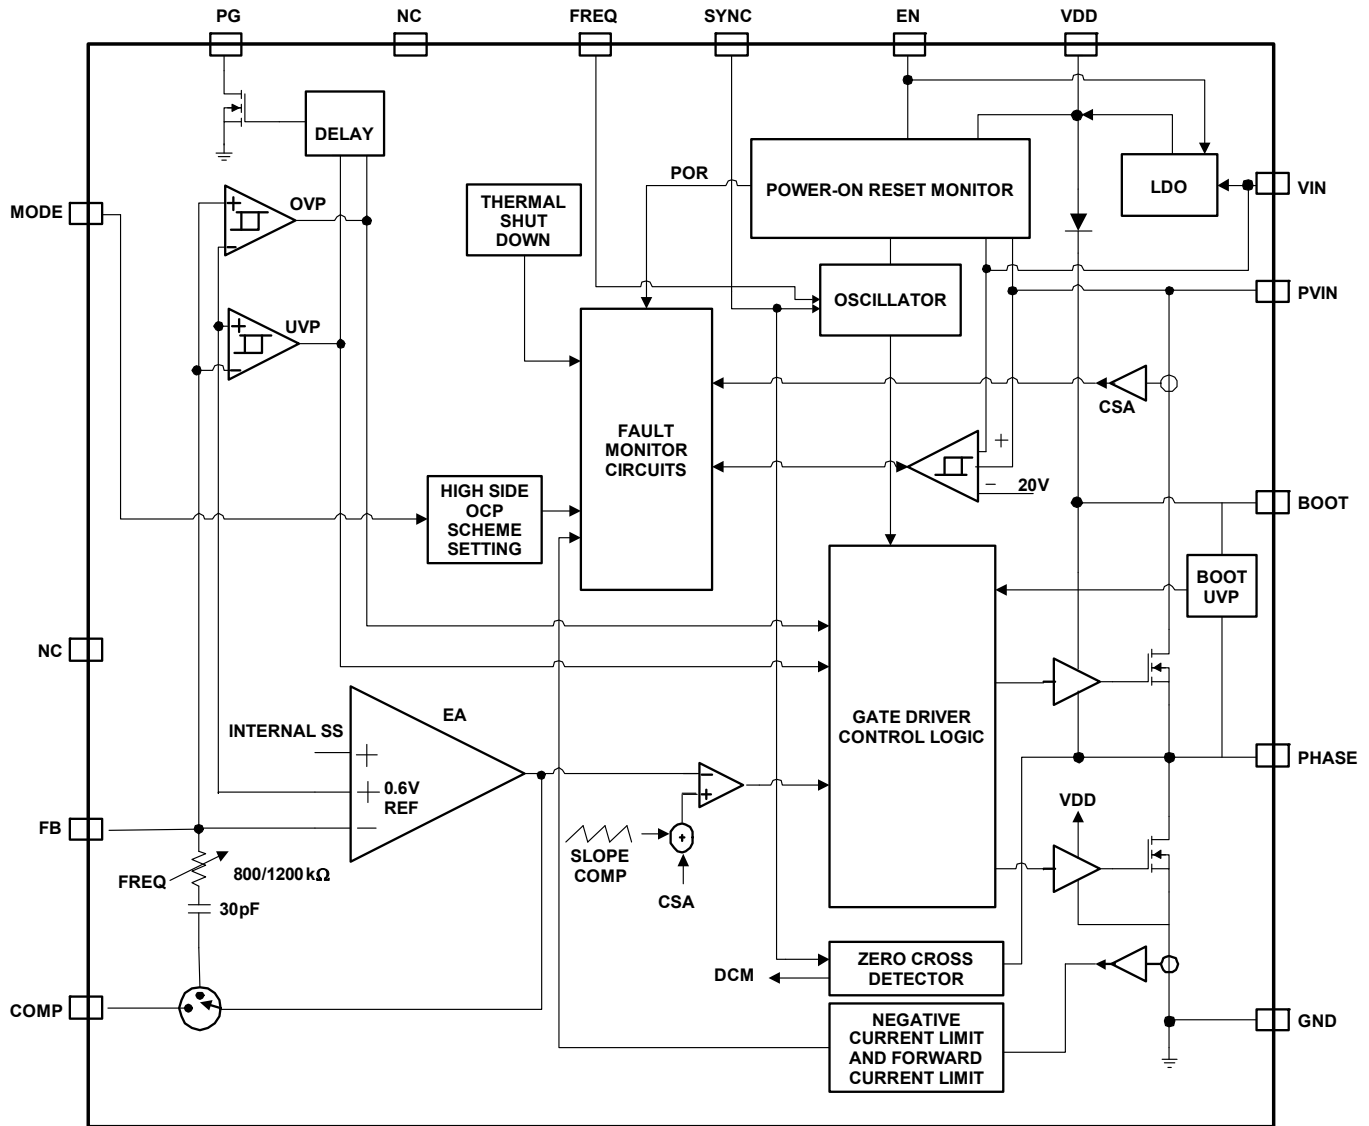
PG
NC
FREQ
SYNC
EN
VDD

DELAY

POR

POWER-ON RESET MONITOR

LDO

VIN

MODE

OVP

THERMAL SHUT DOWN

OSCILLATOR

PVIN

UVP

FAULT MONITOR CIRCUITS

CSA

+

−

20V

HIGH SIDE OCP SCHEME SETTING

BOOT

BOOT UVP

NC

EA

GATE DRIVER CONTROL LOGIC

INTERNAL SS

0.6V REF

PHASE

VDD

FB

SLOPE COMP

CSA

FREQ

800/1200 k$\Omega$

30pF

ZERO CROSS DETECTOR

DCM

COMP

NEGATIVE CURRENT LIMIT AND FORWARD CURRENT LIMIT

GND